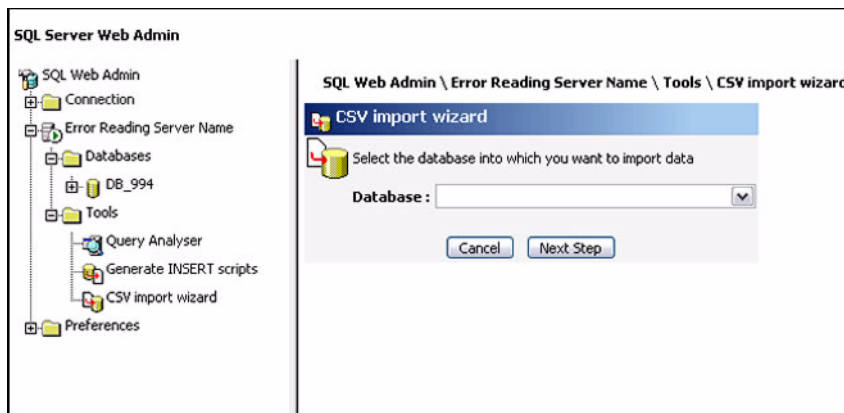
SQL Server Web Admin

SQL Web Admin
Connection
Error Reading Server Name
Databases
DB_994
Tools
Query Analyser
Generate INSERT scripts
CSV import wizard
Preferences

SQL Web Admin \ Error Reading Server Name \ Tools \ CSV import wizar

CSV import wizard

Select the database into which you want to import data

Database :

Cancel Next Step